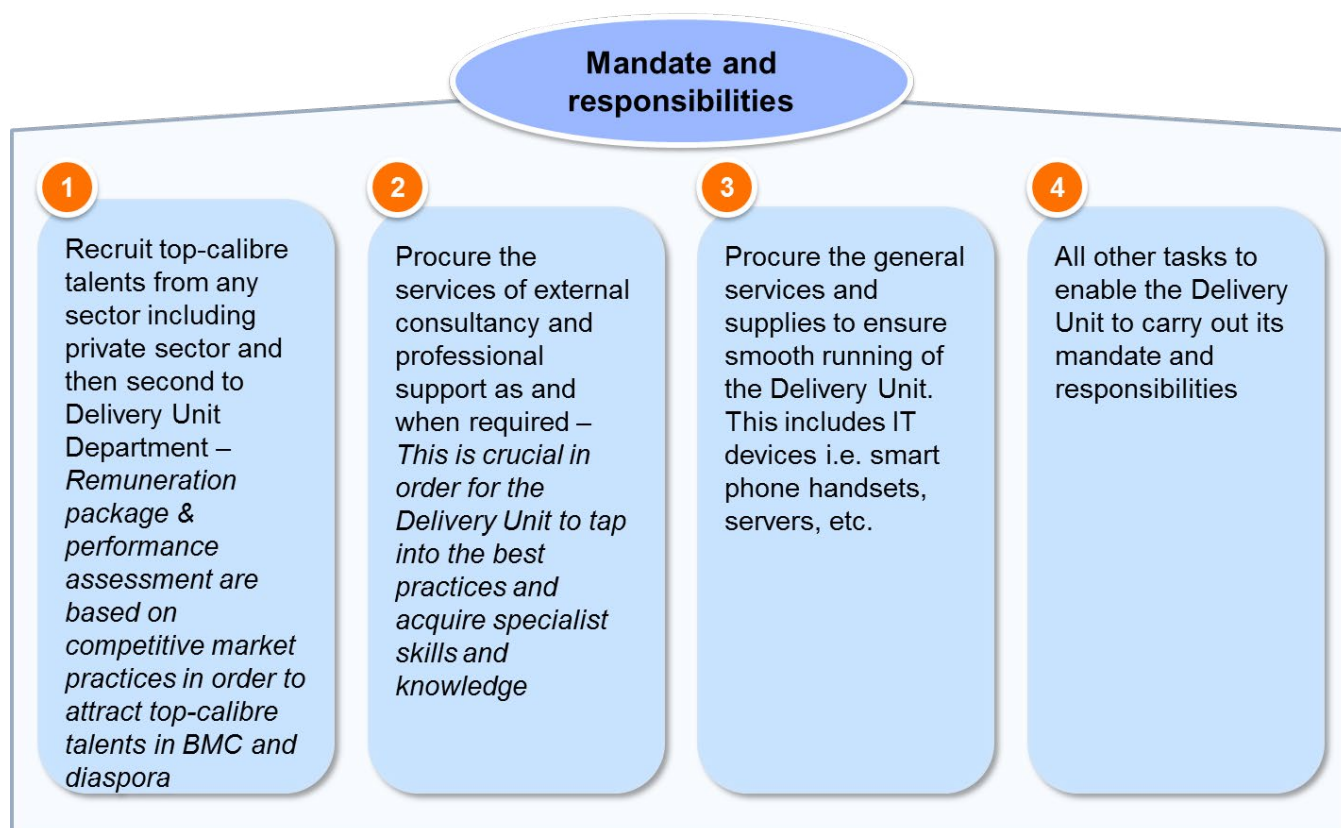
Mandate and responsibilities

1

Recruit top-calibre talents from any sector including private sector and then second to Delivery Unit Department – Remuneration package & performance assessment are based on competitive market practices in order to attract top-calibre talents in BMC and diaspora

2

Procure the services of external consultancy and professional support as and when required – This is crucial in order for the Delivery Unit to tap into the best practices and acquire specialist skills and knowledge

3

Procure the general services and supplies to ensure smooth running of the Delivery Unit. This includes IT devices i.e. smart phone handsets, servers, etc.

4

All other tasks to enable the Delivery Unit to carry out its mandate and responsibilities